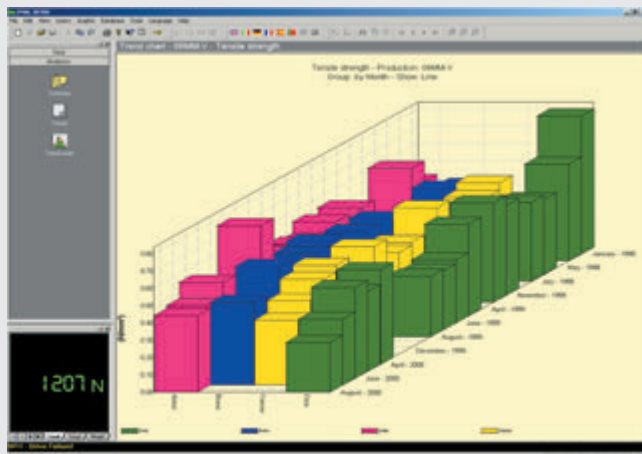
Trend chart - 0999M-V - Tensile strength

Tensile strength - Production: 0999M-V
Group: by Month - Show: Line

January - 1999
May - 1999
July - 1999
November - 1999
April - 1999
June - 1999
August - 1999
December - 1999
April - 2000
June - 2000
August - 2000

1207 N